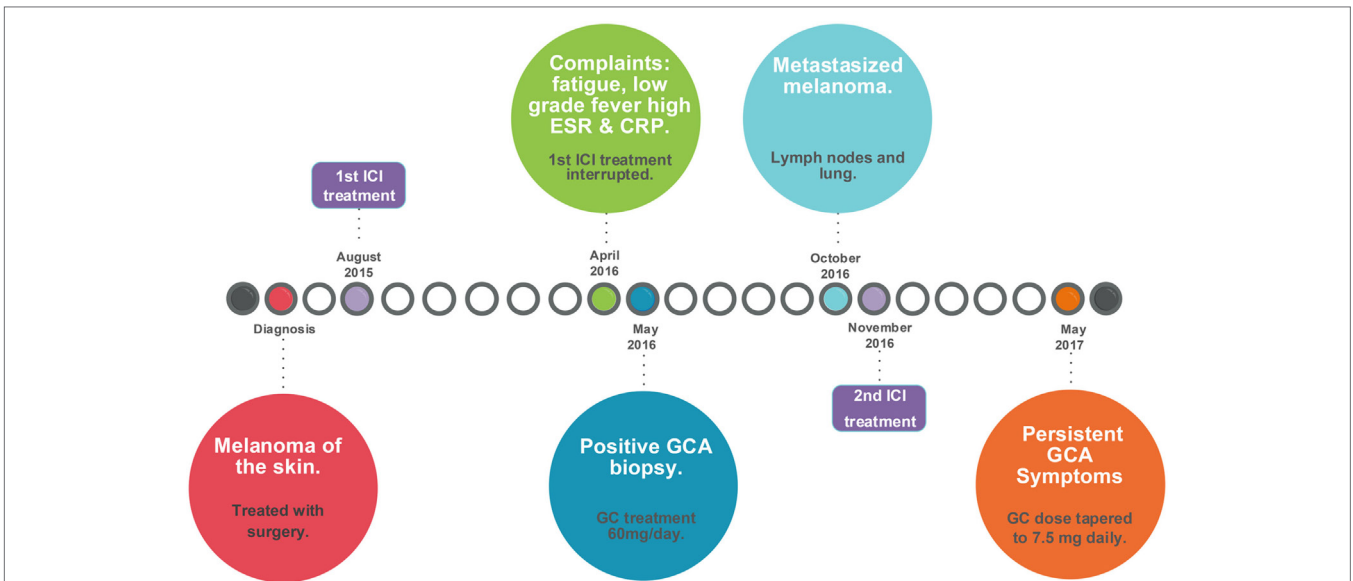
Complaints: fatigue, low grade fever high ESR & CRP.

1st ICI treatment interrupted.

Metastasized melanoma.

Lymph nodes and lung.

1st ICI treatment

August 2015

April 2016

October 2016

Diagnosis

May 2016

November 2016

May 2017

2nd ICI treatment

Melanoma of the skin.

Treated with surgery.

Positive GCA biopsy.

GC treatment 60mg/day.

Persistent GCA Symptoms

GC dose tapered to 7.5 mg daily.